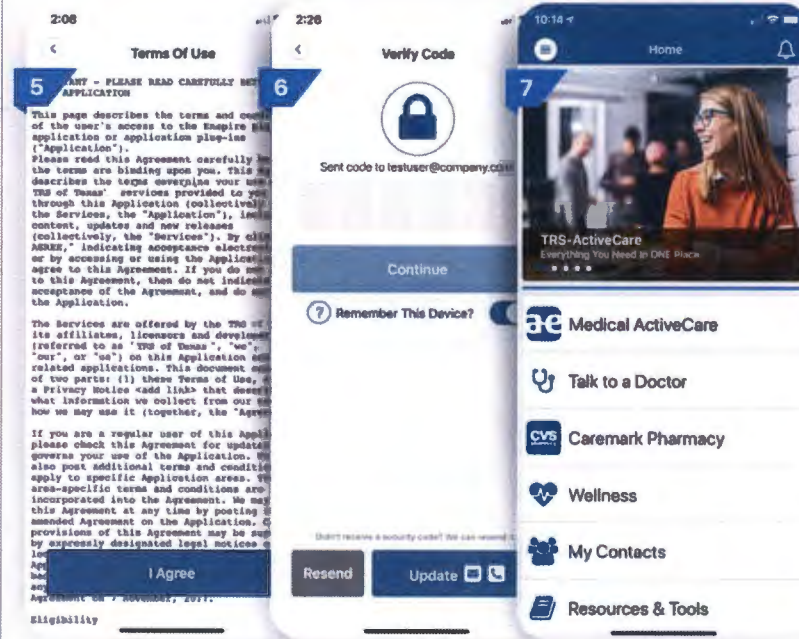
2:06

Terms Of Use

5

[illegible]ANT - PLEASE READ CAREFULLY BE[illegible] APPLICATION

This page describes the terms and con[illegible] of the user's access to the Empire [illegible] application or application plug-ins ("Application"). Please read this Agreement carefully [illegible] the terms are binding upon you. This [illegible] describes the terms governing your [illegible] TRS of Texas' services provided to yo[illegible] through this Application (collectivel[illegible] the Services, the "Application"), in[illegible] content, updates and new releases (collectively, the "Services"). By cli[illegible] AGREE," indicating acceptance electro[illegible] or by accessing or using the Applica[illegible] agree to this Agreement. If you do no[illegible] to this Agreement, then do not indica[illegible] acceptance of the Agreement, and do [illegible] the Application.

The Services are offered by the TRS of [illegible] its affiliates, licensors and develop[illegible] (referred to as "TRS of Texas", "we", "our", or "us") on this Application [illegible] related applications. This document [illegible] of two parts: (1) these Terms of Use, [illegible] a Privacy Notice <add link> that desc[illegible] what information we collect from our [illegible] how we may use it (together, the "Agre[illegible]

If you are a regular user of this Appl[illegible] please check this Agreement for update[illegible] governs your use of the Application. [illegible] also post additional terms and conditi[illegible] apply to specific Application areas. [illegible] area-specific terms and conditions are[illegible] incorporated into the Agreement. We ma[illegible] this Agreement at any time by posting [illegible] amended Agreement on the Application. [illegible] provisions of this Agreement may be su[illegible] by expressly designated legal notices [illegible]

I Agree

Agreement on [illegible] November, 2017.

Eligibility

2:26

Verify Code

6

Sent code to testuser@company.co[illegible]

Continue

Remember This Device?

Didn't receive a security code? We can resend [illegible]

Resend

Update

10:14

Home

7

TRS-ActiveCare

Everything You Need in ONE Place

Medical ActiveCare

Talk to a Doctor

Caremark Pharmacy

Wellness

My Contacts

Resources & Tools